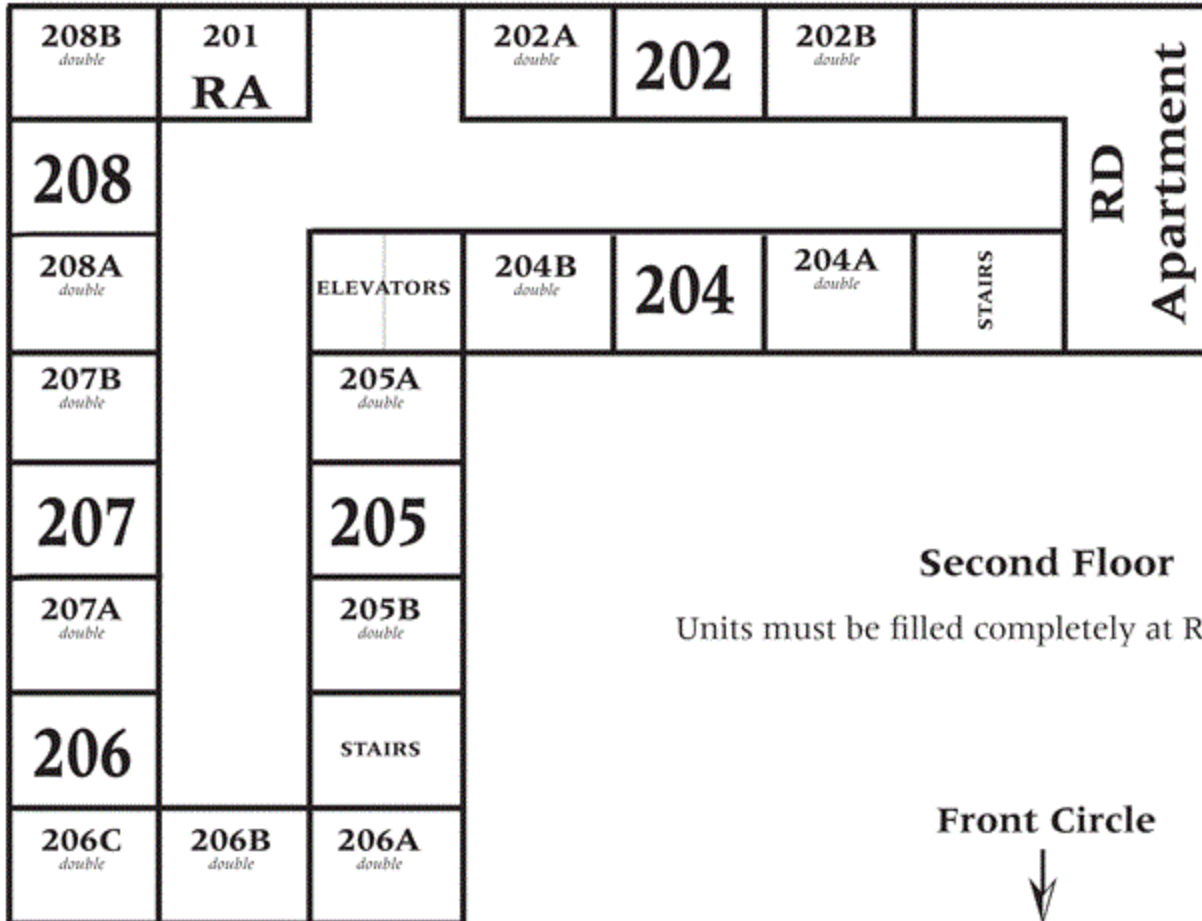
208B
double

201
RA

202A
double

202
202B
double

RD
Apartment

208

208A
double

ELEVATORS

204B
double

204

204A
double

STAIRS

207B
double

205A
double

207

205

Second Floor

Units must be filled completely at R

207A
double

205B
double

206

STAIRS

Front Circle

206C
double

206B
double

206A
double